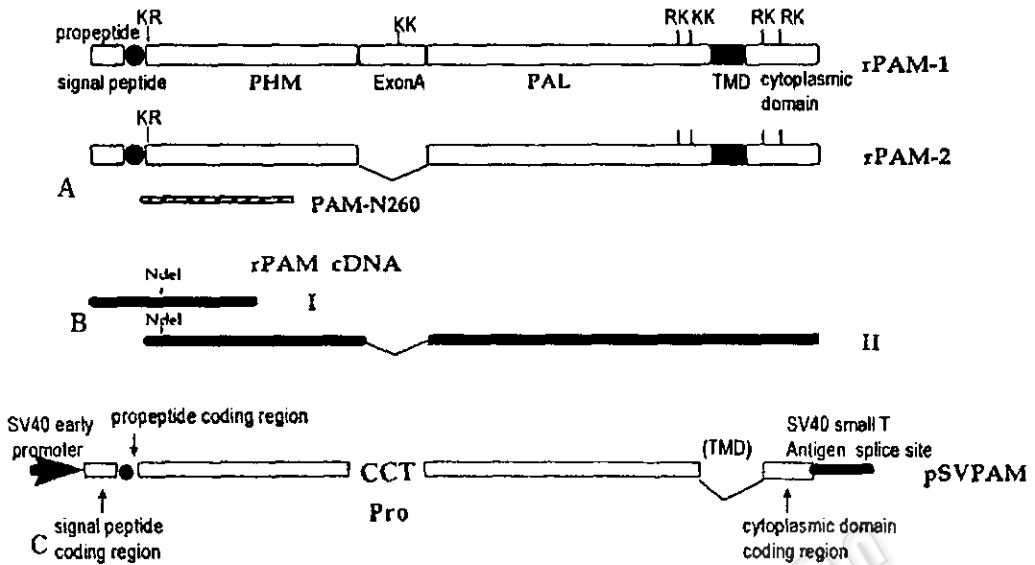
propeptide KR KK RK KK RK RK

signal peptide PHM ExonA PAL TMD cytoplasmic domain rPAM-1

KR

rPAM-2

A

PAM-N260

NdeI rPAM cDNA

B I

NdeI

II

SV40 early promoter propeptide coding region

SV40 small T Antigen splice site

CCT (TMD) pSVPAM

Pro

C signal peptide coding region

cytoplasmic domain coding region